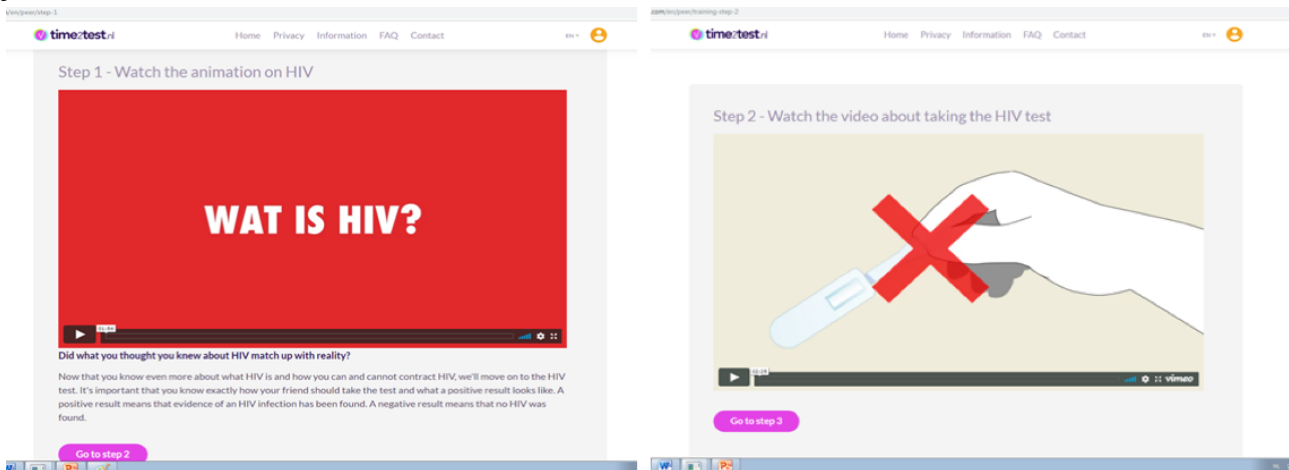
i/en/peer/step-1

time2test.nl

Home Privacy Information FAQ Contact

EN

Step 1 - Watch the animation on HIV

WAT IS HIV?

01:04

Did what you thought you knew about HIV match up with reality?

Now that you know even more about what HIV is and how you can and cannot contract HIV, we'll move on to the HIV test. It's important that you know exactly how your friend should take the test and what a positive result looks like. A positive result means that evidence of an HIV infection has been found. A negative result means that no HIV was found.

Go to step 2

.com/en/peer/training-step-2

time2test.nl

Home Privacy Information FAQ Contact

EN

Step 2 - Watch the video about taking the HIV test

01:19

vimeo

Go to step 3